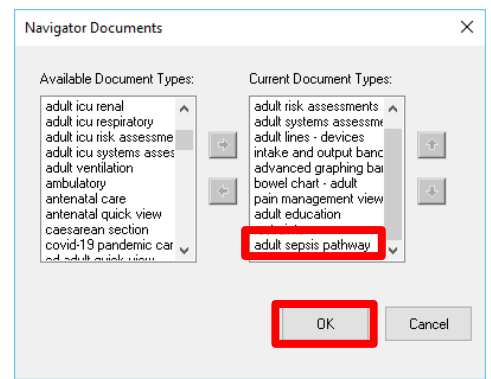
Navigator Documents

Available Document Types:

adult icu renal
adult icu respiratory
adult icu risk assessme
adult icu systems asses
adult ventilation
ambulatory
antenatal care
antenatal quick view
caesarean section
covid-19 pandemic car
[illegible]

Current Document Types:

adult risk assessments
adult systems assessme
adult lines - devices
intake and output banc
advanced graphing bar
bowel chart - adult
pain management view
adult education
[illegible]
adult sepsis pathway

OK

Cancel